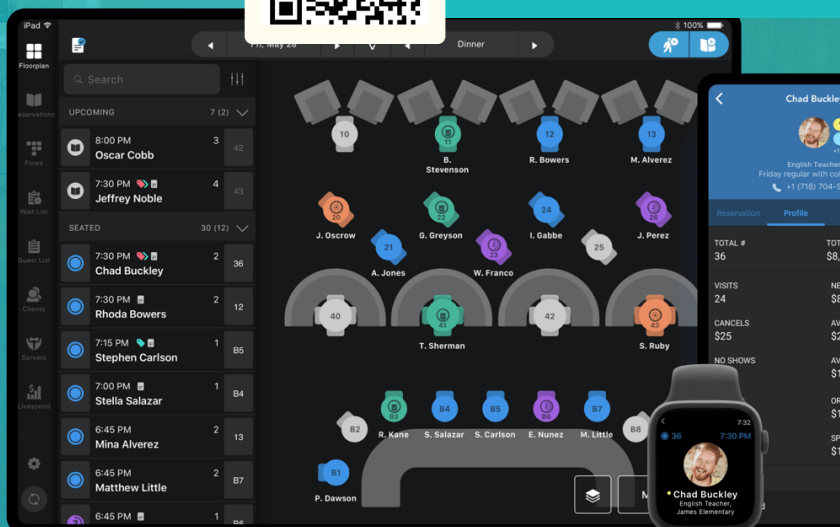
iPad
100%
Fri, May 28
Dinner
Floorplan
Reservations
Flows
Wait List
Guest List
Clients
Servers
Livespend
Search
UPCOMING 7 (2)
8:00 PM 3
Oscar Cobb
42
7:30 PM 4
Jeffrey Noble
43
SEATED 30 (12)
7:30 PM 2
Chad Buckley
36
7:30 PM 2
Rhoda Bowers
12
7:15 PM 1
Stephen Carlson
B5
7:00 PM 1
Stella Salazar
B4
6:45 PM 2
Mina Alverez
13
6:45 PM 2
Matthew Little
B7
6:45 PM 1
B6
10
11
B. Stevenson
12
R. Bowers
13
M. Alverez
20
J. Oscrow
23
G. Greyson
24
I. Gabbe
26
J. Perez
21
A. Jones
22
W. Franco
25
40
41
T. Sherman
42
43
S. Ruby
B2
B3
R. Kane
B4
S. Salazar
B5
S. Carlson
B6
E. Nunez
B7
M. Little
B8
B1
P. Dawson
M
Chad Buckley
English Teacher
Friday regular with co
+1 (718) 704-
Reservation
Profile
TOTAL #
36
TOT
$8,
VISITS
24
NE
$
CANCELS
$25
AV
$2
NO SHOWS
AV
$1
OR
$1
SP
$1
7:32
36
7:30 PM
Chad Buckley
English Teacher,
James Elementary